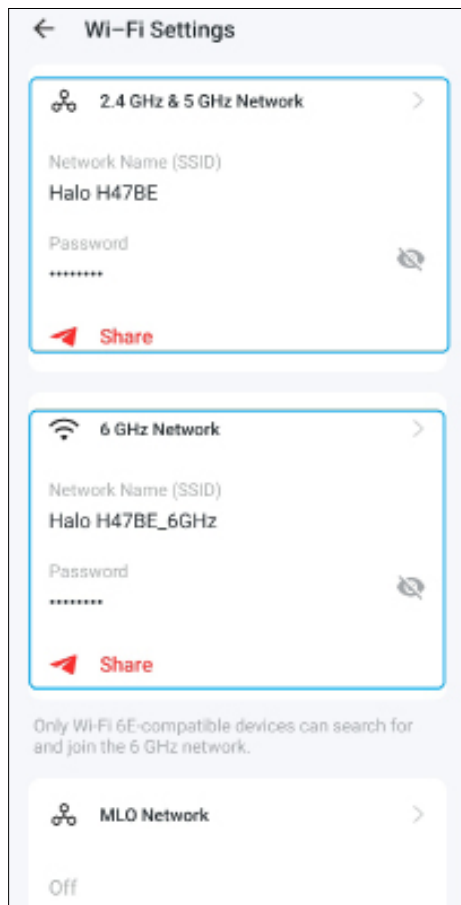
Wi-Fi Settings

2.4 GHz & 5 GHz Network

Network Name (SSID)

Halo H47BE

Password

•••••••••

Share

6 GHz Network

Network Name (SSID)

Halo H47BE_6GHz

Password

•••••••••

Share

Only Wi-Fi 6E-compatible devices can search for and join the 6 GHz network.

MLO Network

Off